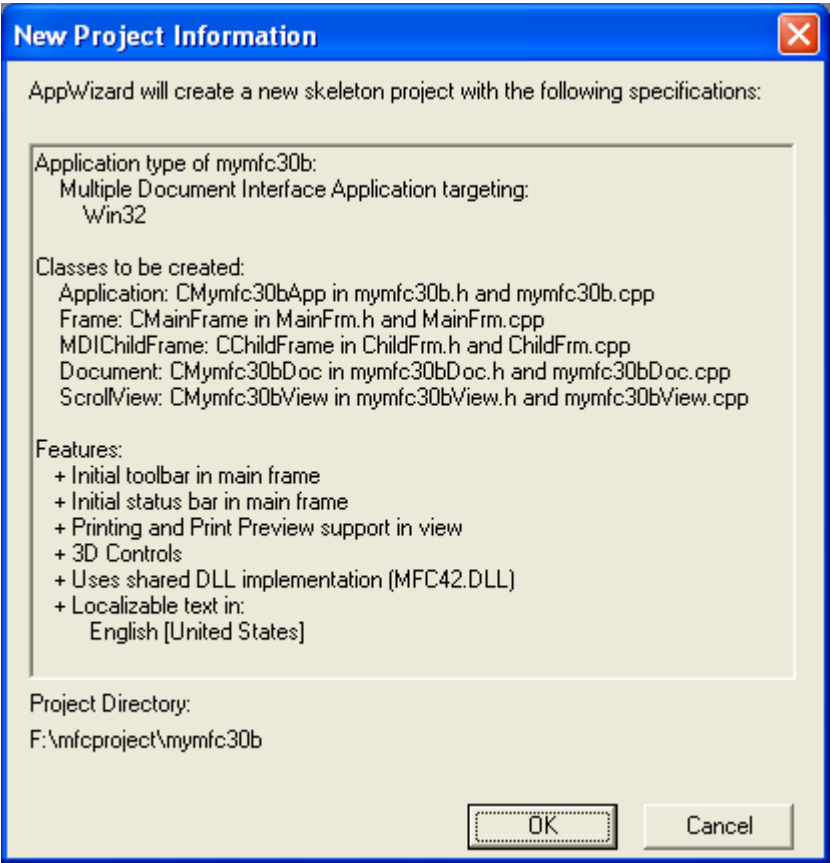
New Project Information

AppWizard will create a new skeleton project with the following specifications:

Application type of mymfc30b:
Multiple Document Interface Application targeting:
Win32

Classes to be created:
Application: CMymfc30bApp in mymfc30b.h and mymfc30b.cpp
Frame: CMainFrame in MainFrm.h and MainFrm.cpp
MDIChildFrame: CChildFrame in ChildFrm.h and ChildFrm.cpp
Document: CMymfc30bDoc in mymfc30bDoc.h and mymfc30bDoc.cpp
ScrollView: CMymfc30bView in mymfc30bView.h and mymfc30bView.cpp

Features:
+ Initial toolbar in main frame
+ Initial status bar in main frame
+ Printing and Print Preview support in view
+ 3D Controls
+ Uses shared DLL implementation (MFC42.DLL)
+ Localizable text in:
English [United States]

Project Directory:
F:\mfcproject\mymfc30b

OK

Cancel